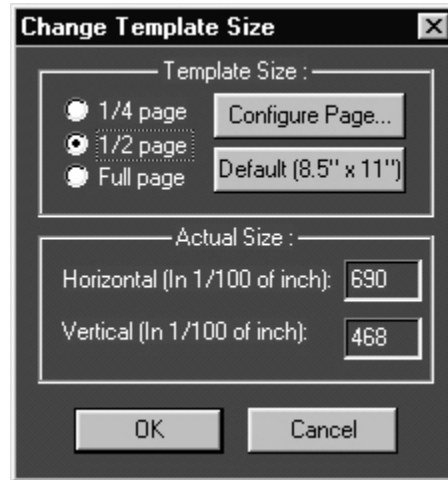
Change Template Size

Template Size :

1/4 page

1/2 page

Full page

Configure Page...

Default (8.5" x 11")

Actual Size :

Horizontal (In 1/100 of inch): 690

Vertical (In 1/100 of inch): 468

OK

Cancel